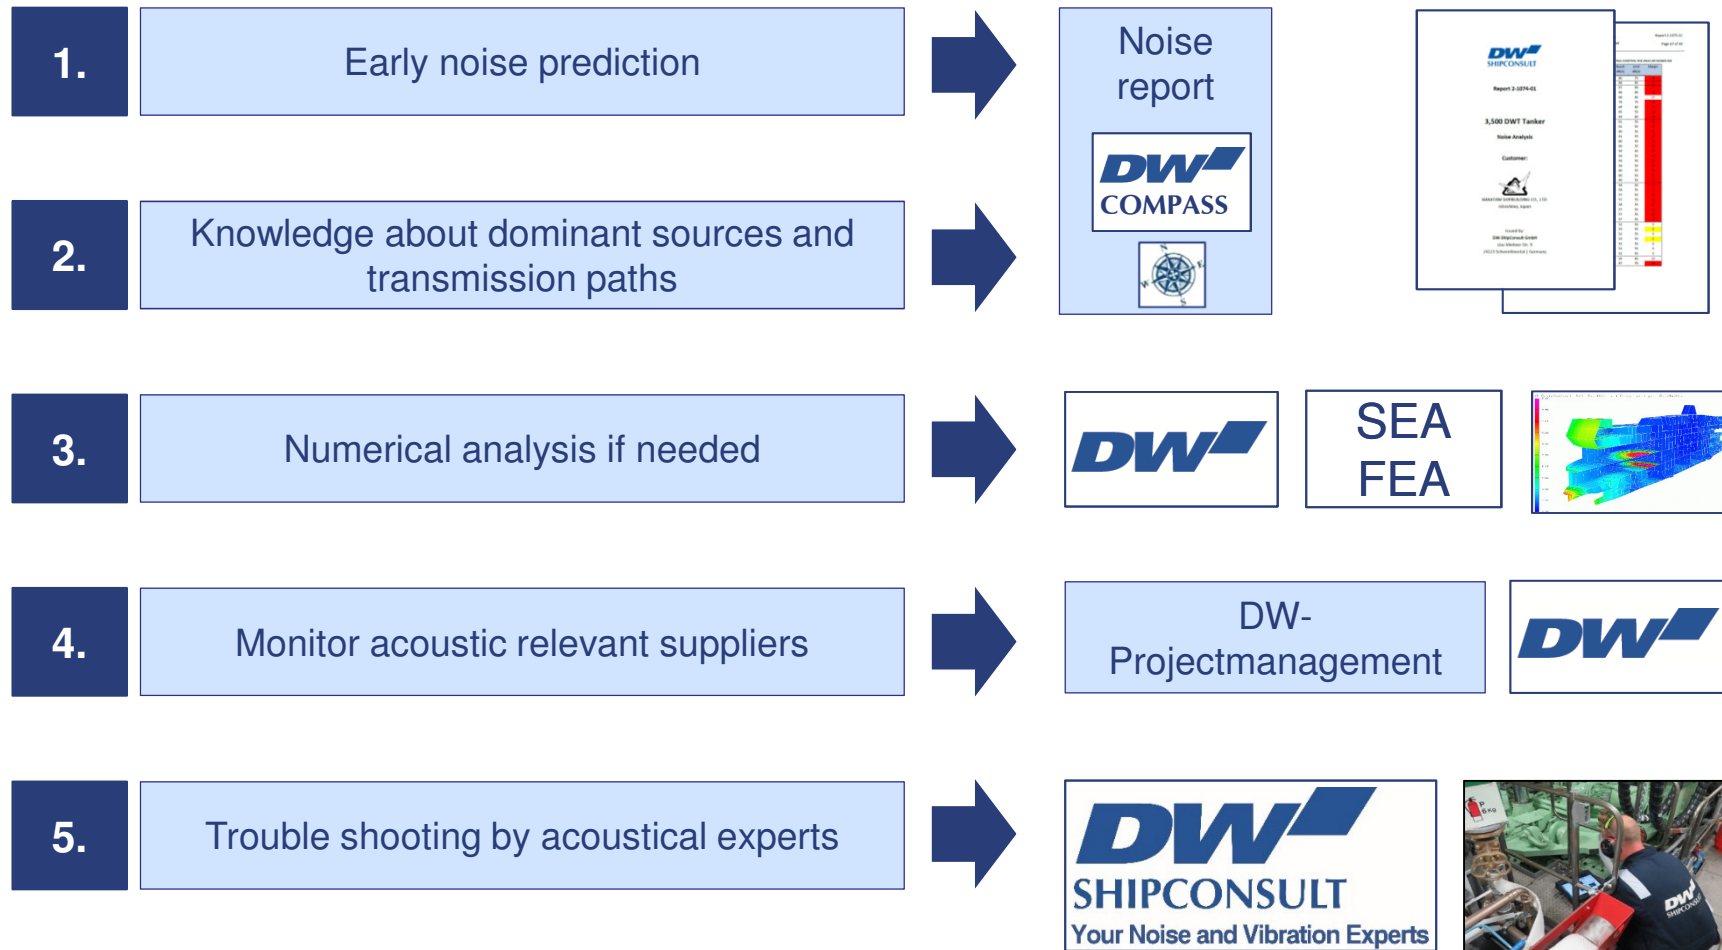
1.

Early noise prediction

2.

Knowledge about dominant sources and transmission paths

Noise report

DW COMPASS

DW SHIPCONSULT

Report 2-1074-01

3,500 DWT Tanker

Noise Analysis

Customer:

3.

Numerical analysis if needed

DW

SEA FEA

4.

Monitor acoustic relevant suppliers

DW-Projectmanagement

DW

5.

Trouble shooting by acoustical experts

DW SHIPCONSULT Your Noise and Vibration Experts

DW SHIPCONSULT